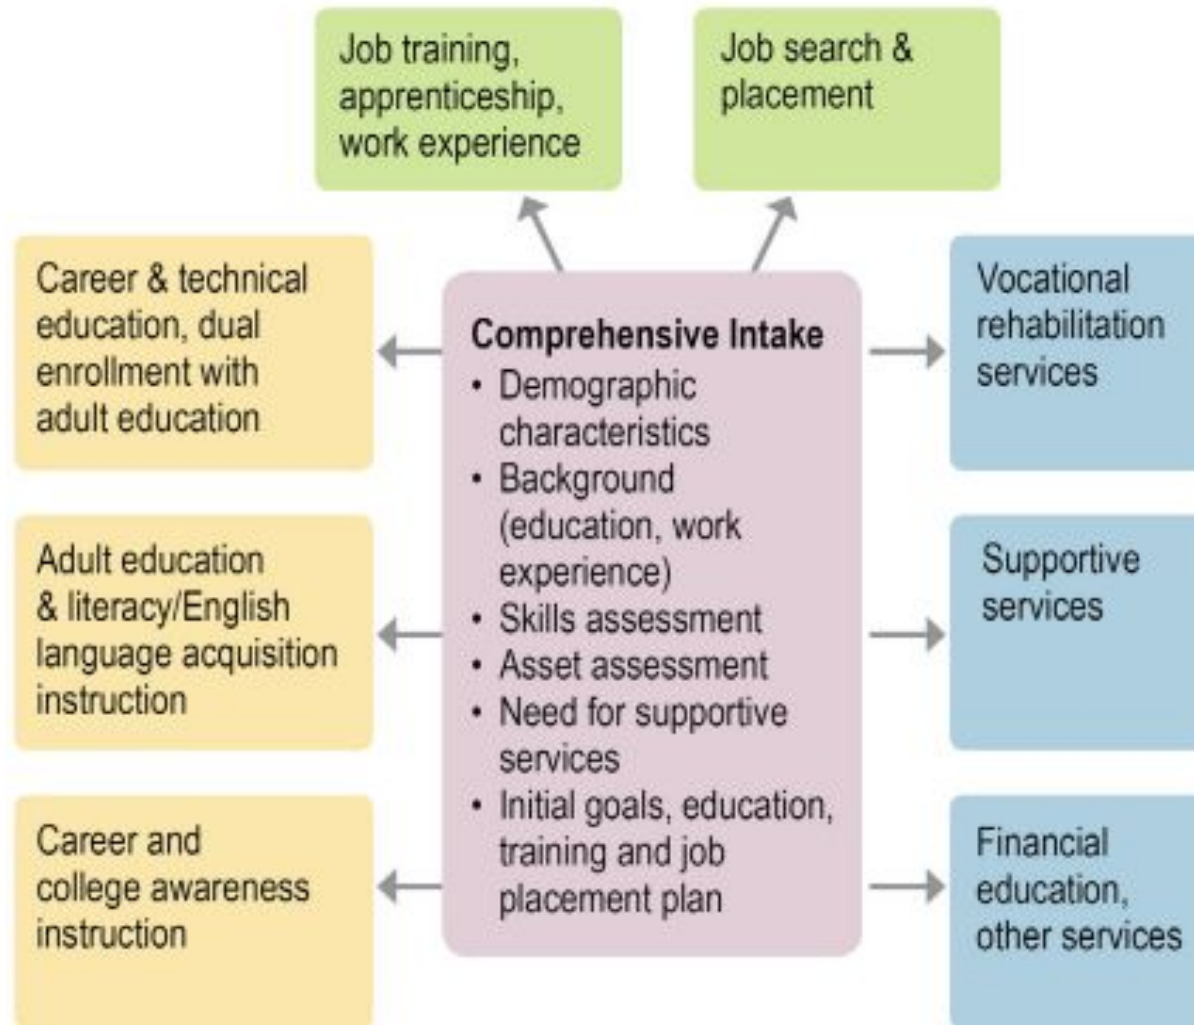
Job training, apprenticeship, work experience

Job search & placement

Career & technical education, dual enrollment with adult education

Comprehensive Intake
• Demographic characteristics
• Background (education, work experience)
• Skills assessment
• Asset assessment
• Need for supportive services
• Initial goals, education, training and job placement plan

Vocational rehabilitation services

Adult education & literacy/English language acquisition instruction

Supportive services

Career and college awareness instruction

Financial education, other services